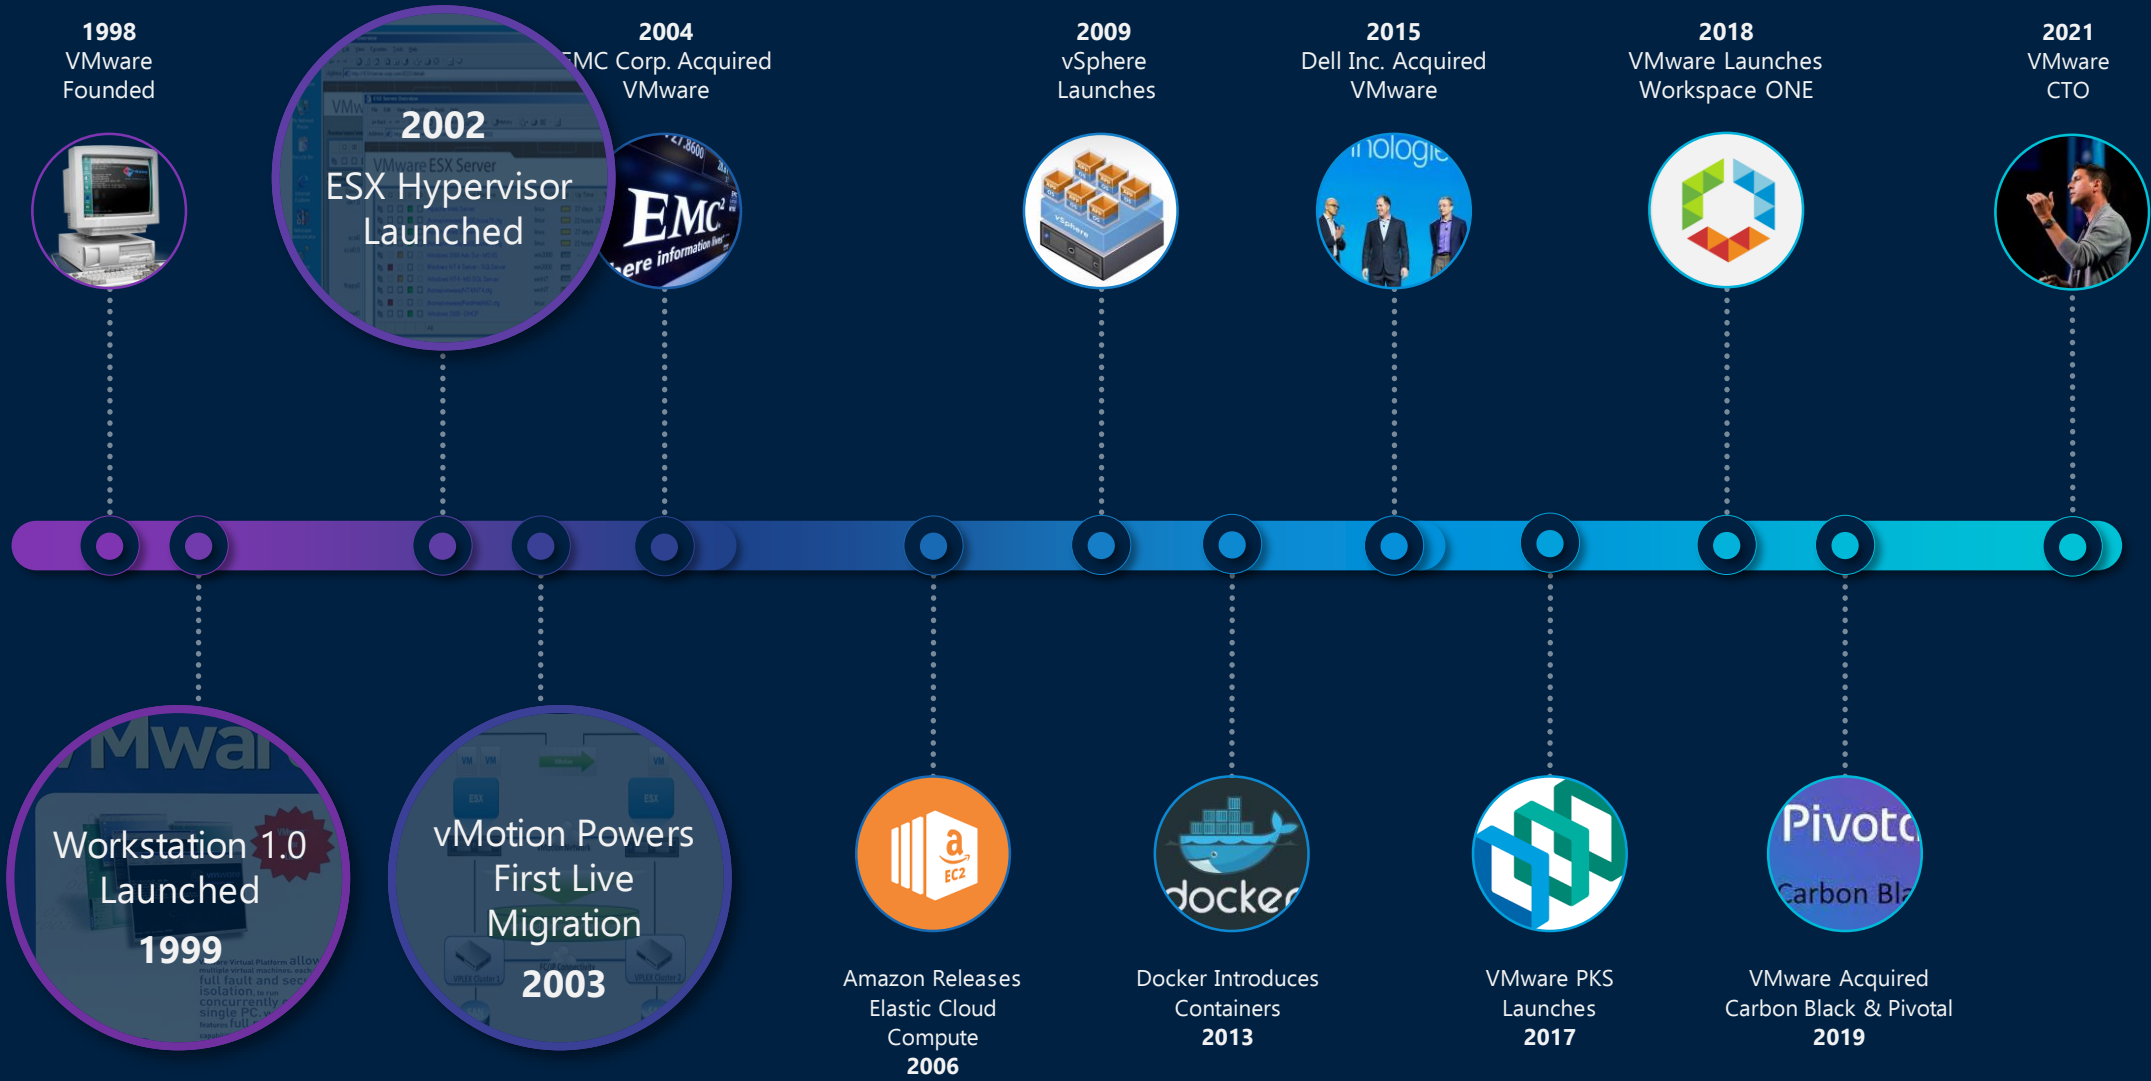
1998
VMware
Founded

2002
ESX Hypervisor
Launched

2004
EMC Corp. Acquired
VMware

2009
vSphere
Launches

2015
Dell Inc. Acquired
VMware

2018
VMware Launches
Workspace ONE

2021
VMware
CTO

Workstation 1.0
Launched
1999

vMotion Powers
First Live
Migration
2003

Amazon Releases
Elastic Cloud
Compute
2006

Docker Introduces
Containers
2013

VMware PKS
Launches
2017

VMware Acquired
Carbon Black & Pivotal
2019